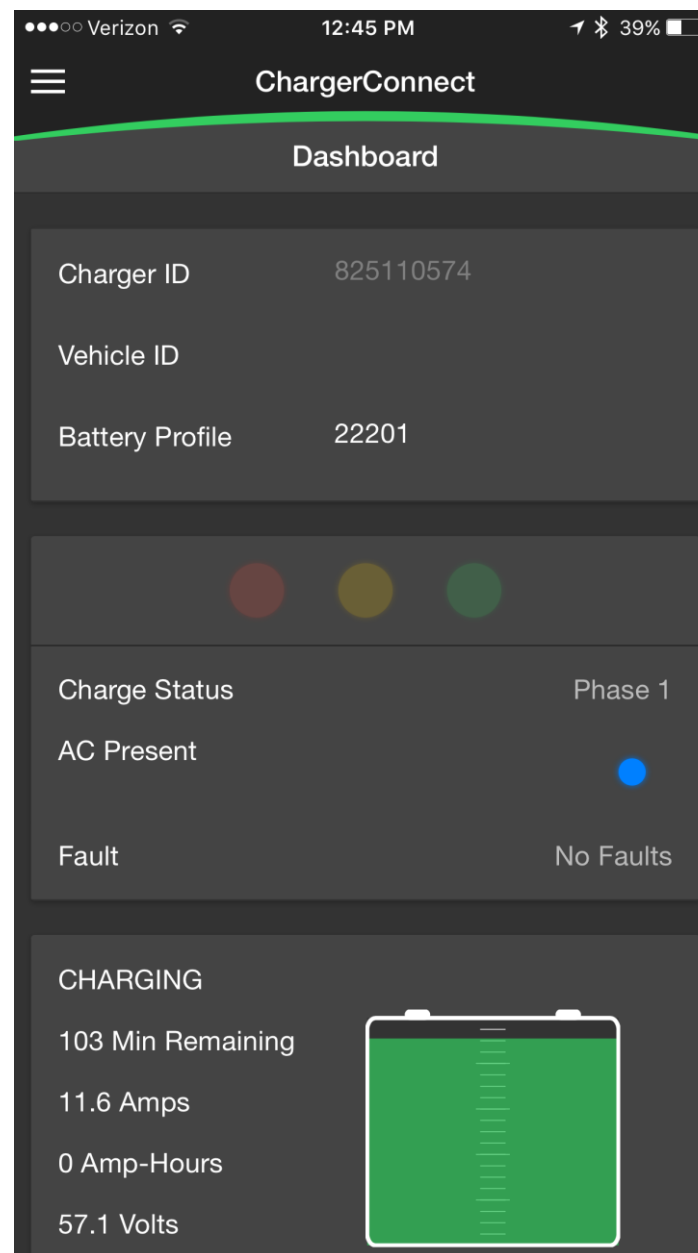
●●●○○ Verizon 12:45 PM 39%

ChargerConnect

Dashboard

Charger ID 825110574

Vehicle ID

Battery Profile 22201

Charge Status Phase 1

AC Present

Fault No Faults

CHARGING

103 Min Remaining

11.6 Amps

0 Amp-Hours

57.1 Volts